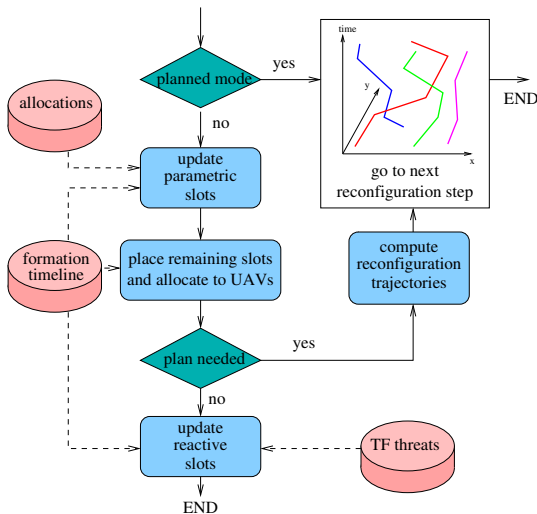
planned mode

yes

time

y

x

go to next reconfiguration step

END

allocations

no

update parametric slots

formation timeline

place remaining slots and allocate to UAVs

compute reconfiguration trajectories

plan needed

yes

no

update reactive slots

TF threats

END